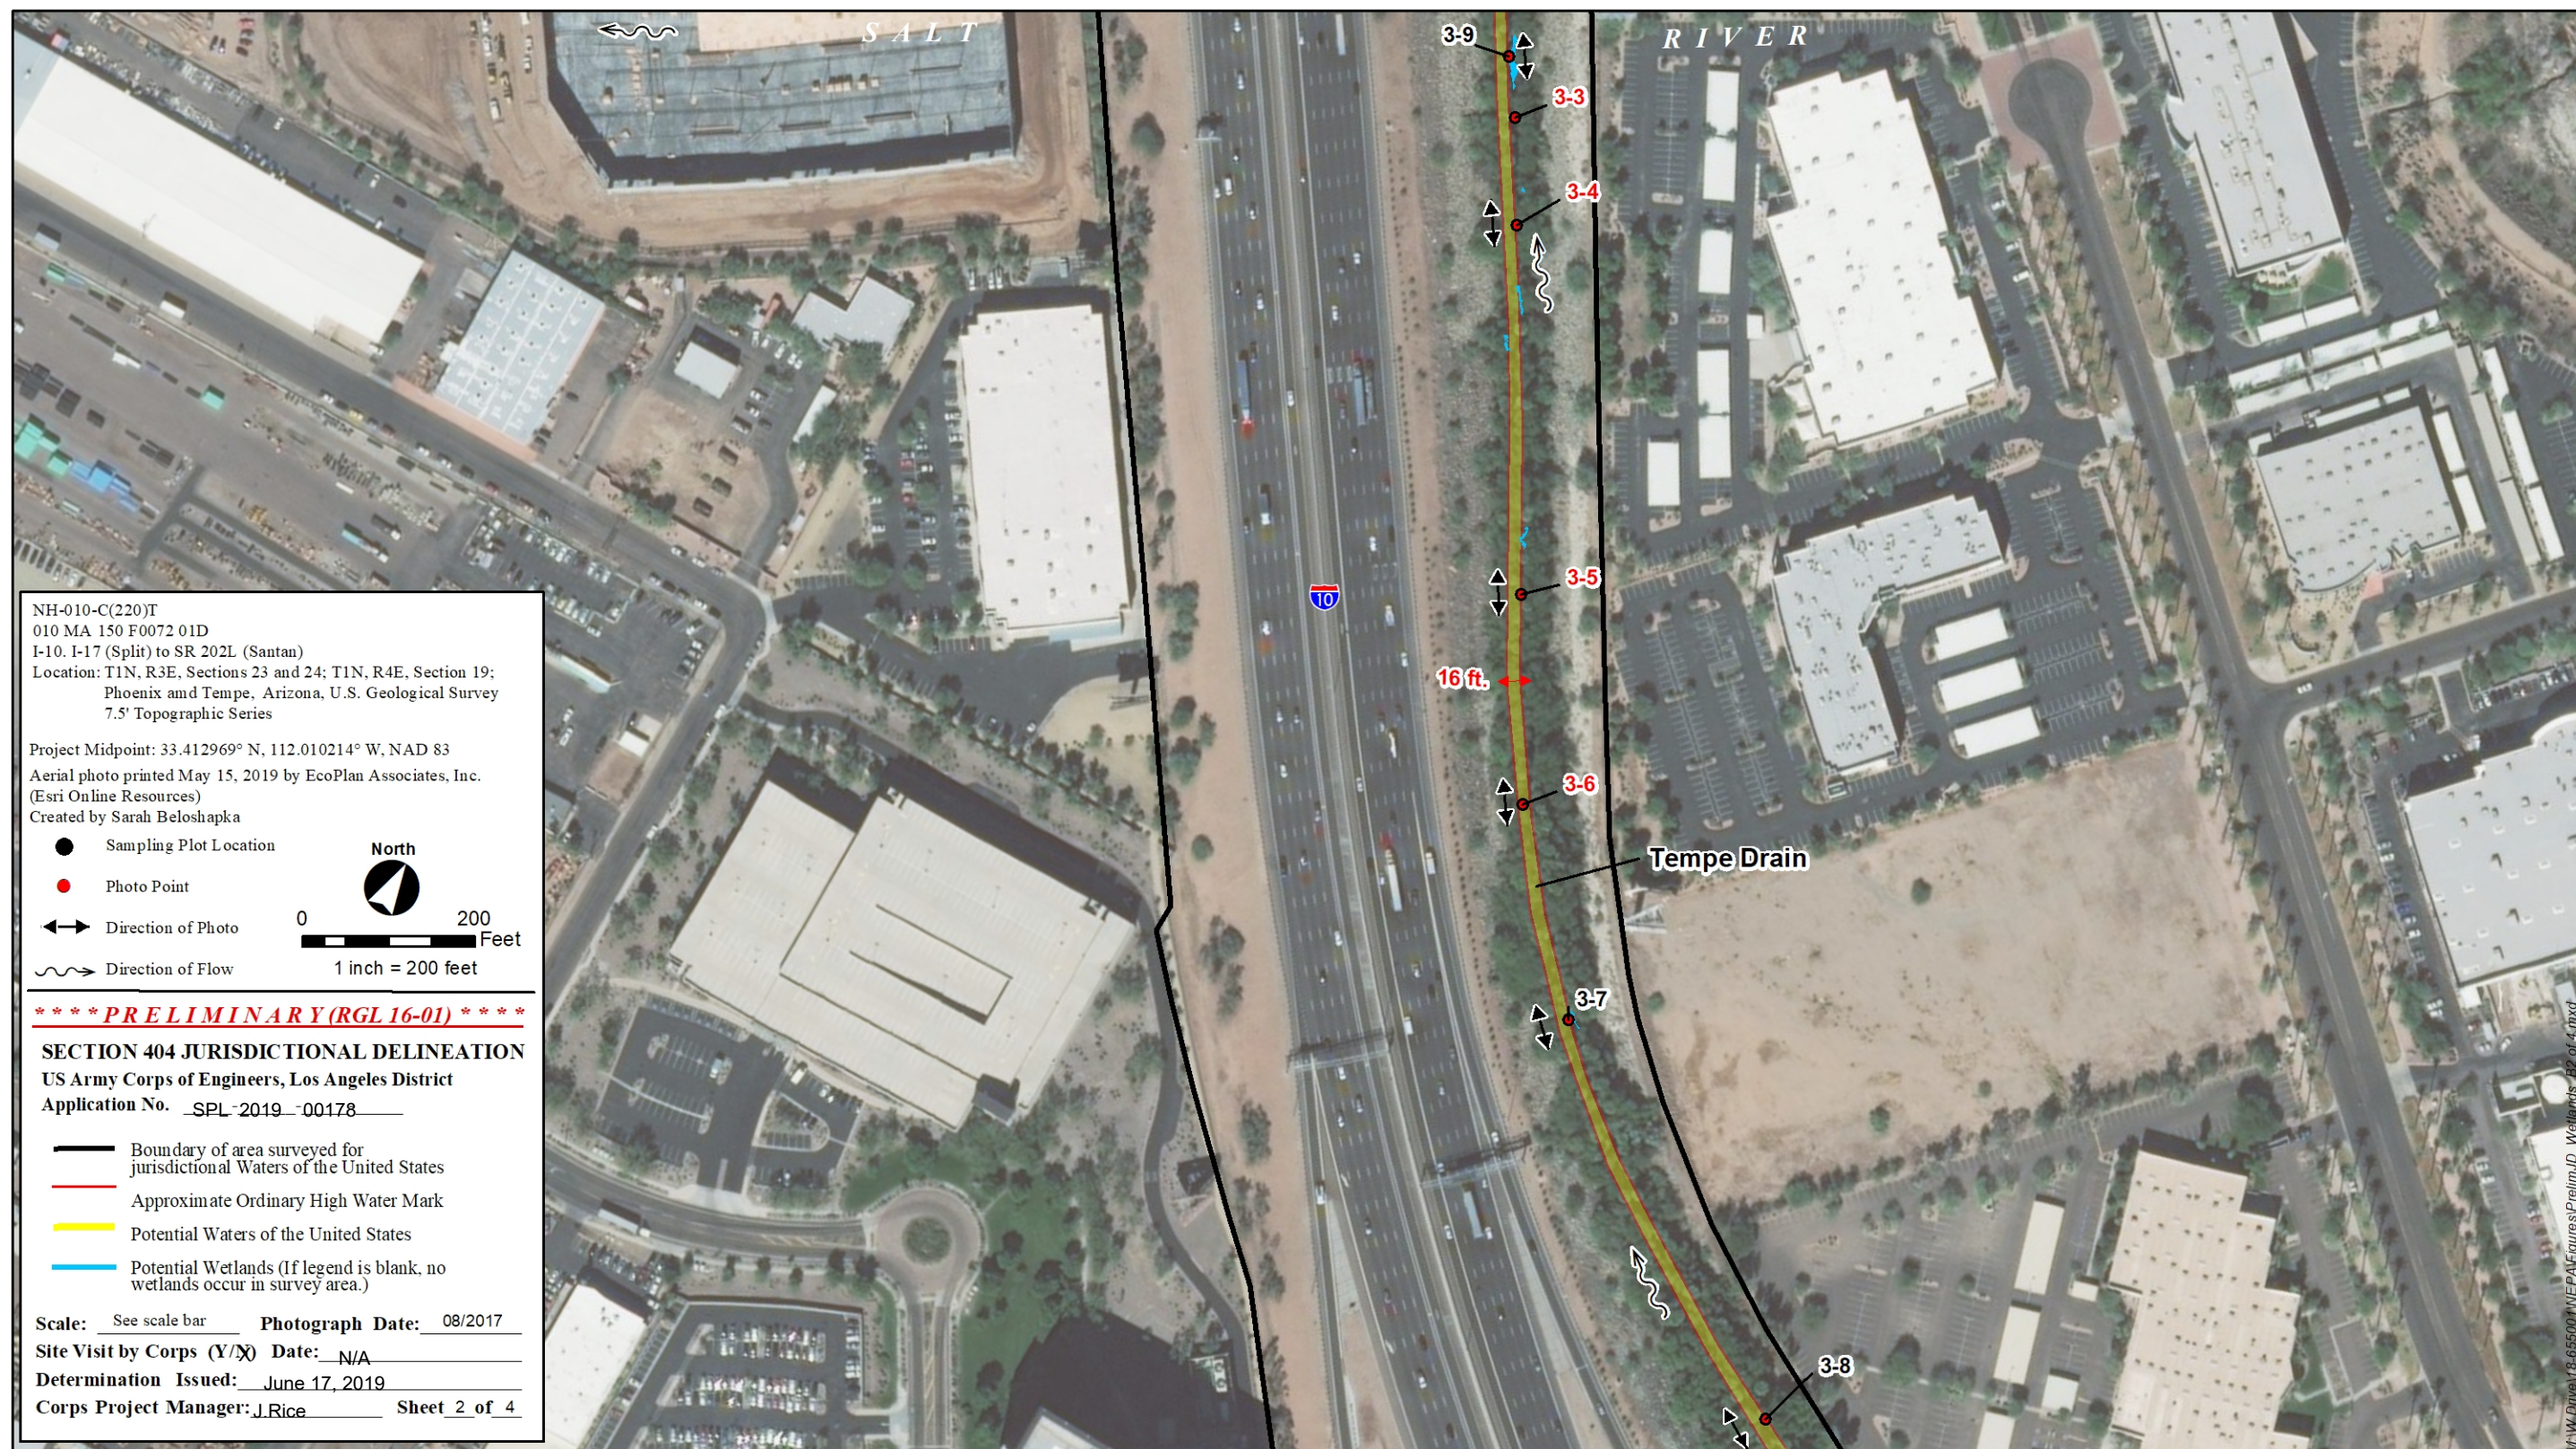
SALT

RIVER

3-9
3-3
3-4
3-5
16 ft.
3-6
Tempe Drain
3-7
3-8

10

NH-010-C(220)T
010 MA 150 F0072 01D
I-10, I-17 (Split) to SR 202L (Santan)
Location: T1N, R3E, Sections 23 and 24; T1N, R4E, Section 19; Phoenix and Tempe, Arizona, U.S. Geological Survey 7.5' Topographic Series

Project Midpoint: 33.412969° N, 112.010214° W, NAD 83
Aerial photo printed May 15, 2019 by EcoPlan Associates, Inc. (Esri Online Resources)
Created by Sarah Beloshapka

Sampling Plot Location
Photo Point
Direction of Photo
Direction of Flow

North
0 200 Feet
1 inch = 200 feet

* * * * PRELIMINARY (RGL 16-01) * * * *

SECTION 404 JURISDICTIONAL DELINEATION
US Army Corps of Engineers, Los Angeles District
Application No. SPL 2019 00178

Boundary of area surveyed for jurisdictional Waters of the United States
Approximate Ordinary High Water Mark
Potential Waters of the United States
Potential Wetlands (If legend is blank, no wetlands occur in survey area.)

Scale: See scale bar Photograph Date: 08/2017
Site Visit by Corps (Y/N) Date: N/A
Determination Issued: June 17, 2019
Corps Project Manager: J.Rice Sheet 2 of 4

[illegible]